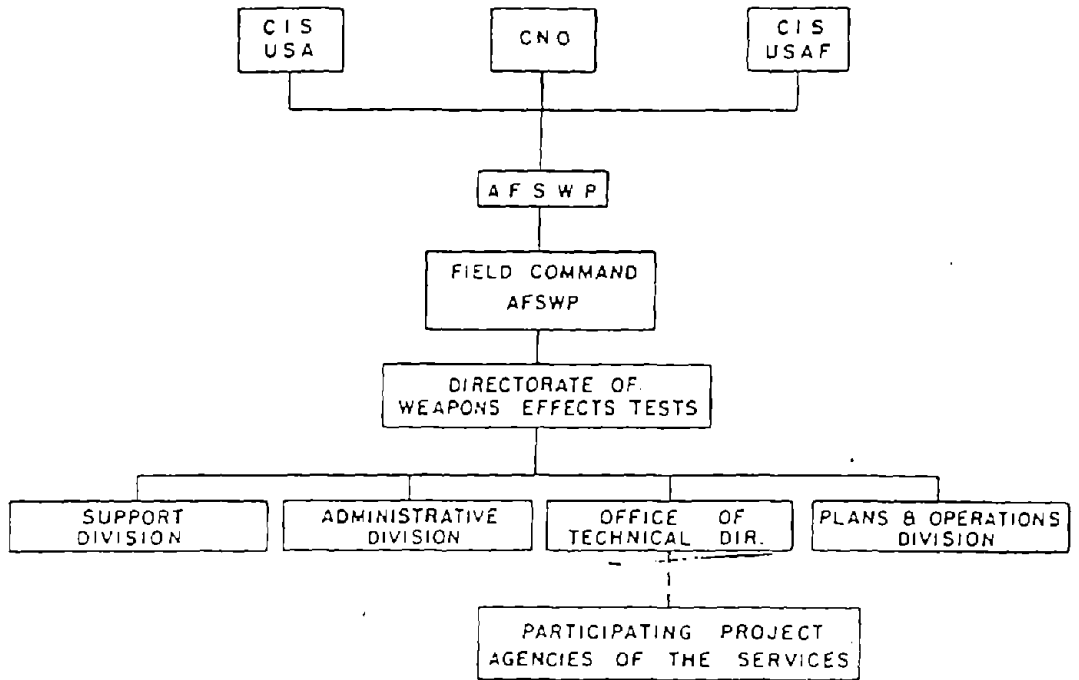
CIS USA

CNO

CIS USAF

AFSWP

FIELD COMMAND AFSWP

DIRECTORATE OF WEAPONS EFFECTS TESTS

SUPPORT DIVISION

ADMINISTRATIVE DIVISION

OFFICE OF TECHNICAL DIR.

PLANS & OPERATIONS DIVISION

PARTICIPATING PROJECT AGENCIES OF THE SERVICES